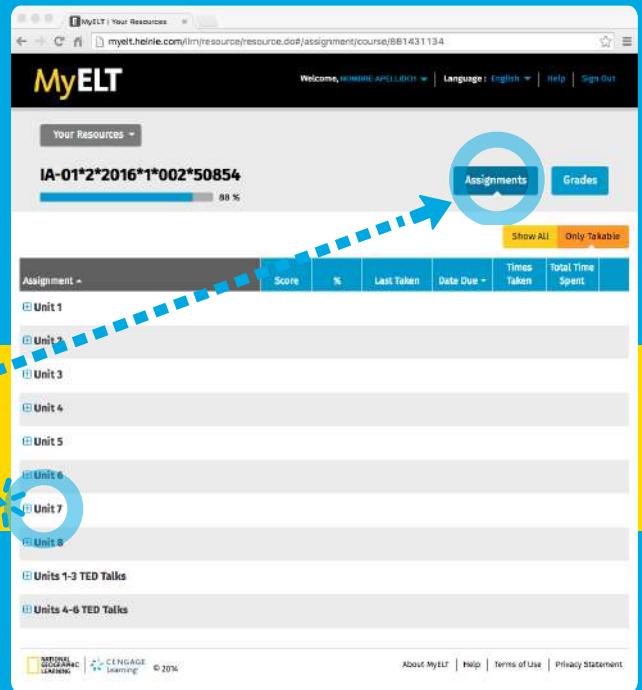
MyELT | Your Resources

myelt.heinle.com/ilrn/resource/resource.do#/assignment/course/881431134

MyELT

Welcome, NOMBRE APELLIDO | Language : English | Help | Sign Out

Your Resources

IA-01*2*2016*1*002*50854

88 %

Assignments

Grades

Show All

Only Takable

| Assignment | Score | % | Last Taken | Date Due | Times Taken | Total Time Spent |
|---|---|---|---|---|---|---|
| Unit 1 | | | | | | |
| Unit 2 | | | | | | |
| Unit 3 | | | | | | |
| Unit 4 | | | | | | |
| Unit 5 | | | | | | |
| Unit 6 | | | | | | |
| Unit 7 | | | | | | |
| Unit 8 | | | | | | |
| Units 1-3 TED Talks | | | | | | |
| Units 4-6 TED Talks | | | | | | |

NATIONAL GEOGRAPHIC LEARNING | CENGAGE Learning © 2016

About MyELT | Help | Terms of Use | Privacy Statement